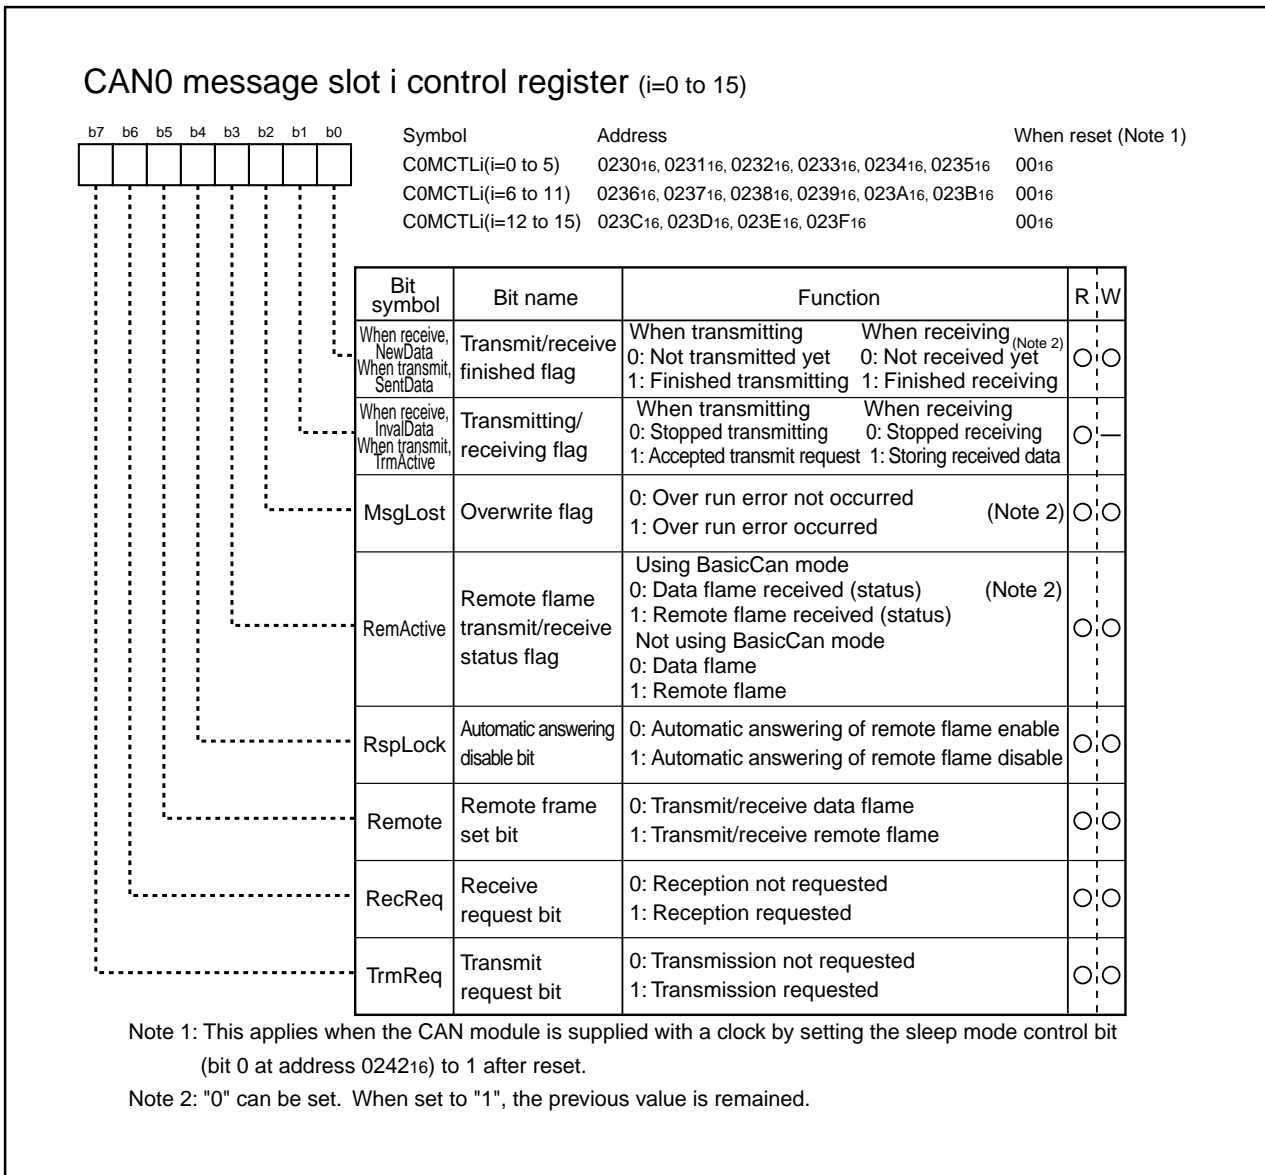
CAN0 message slot i control register (i=0 to 15)

b7 b6 b5 b4 b3 b2 b1 b0

| Symbol | Address | When reset (Note 1) |
|---|---|---|
| C0MCTLi(i=0 to 5) | $0230_{16}$, $0231_{16}$, $0232_{16}$, $0233_{16}$, $0234_{16}$, $0235_{16}$ | $00_{16}$ |
| C0MCTLi(i=6 to 11) | $0236_{16}$, $0237_{16}$, $0238_{16}$, $0239_{16}$, $023A_{16}$, $023B_{16}$ | $00_{16}$ |
| C0MCTLi(i=12 to 15) | $023C_{16}$, $023D_{16}$, $023E_{16}$, $023F_{16}$ | $00_{16}$ |

| Bit symbol | Bit name | Function | R | W |
|---|---|---|---|---|
| When receive, NewData When transmit, SentData | Transmit/receive finished flag | When transmitting 0: Not transmitted yet 1: Finished transmitting When receiving (Note 2) 0: Not received yet 1: Finished receiving | ○ | ○ |
| When receive, InvalData When transmit, TrmActive | Transmitting/ receiving flag | When transmitting 0: Stopped transmitting 1: Accepted transmit request When receiving 0: Stopped receiving 1: Storing received data | ○ | — |
| MsgLost | Overwrite flag | 0: Over run error not occurred 1: Over run error occurred (Note 2) | ○ | ○ |
| RemActive | Remote flame transmit/receive status flag | Using BasicCan mode 0: Data flame received (status) (Note 2) 1: Remote flame received (status) Not using BasicCan mode 0: Data flame 1: Remote flame | ○ | ○ |
| RspLock | Automatic answering disable bit | 0: Automatic answering of remote flame enable 1: Automatic answering of remote flame disable | ○ | ○ |
| Remote | Remote frame set bit | 0: Transmit/receive data flame 1: Transmit/receive remote flame | ○ | ○ |
| RecReq | Receive request bit | 0: Reception not requested 1: Reception requested | ○ | ○ |
| TrmReq | Transmit request bit | 0: Transmission not requested 1: Transmission requested | ○ | ○ |

Note 1: This applies when the CAN module is supplied with a clock by setting the sleep mode control bit (bit 0 at address $0242_{16}$) to 1 after reset.

Note 2: "0" can be set. When set to "1", the previous value is remained.